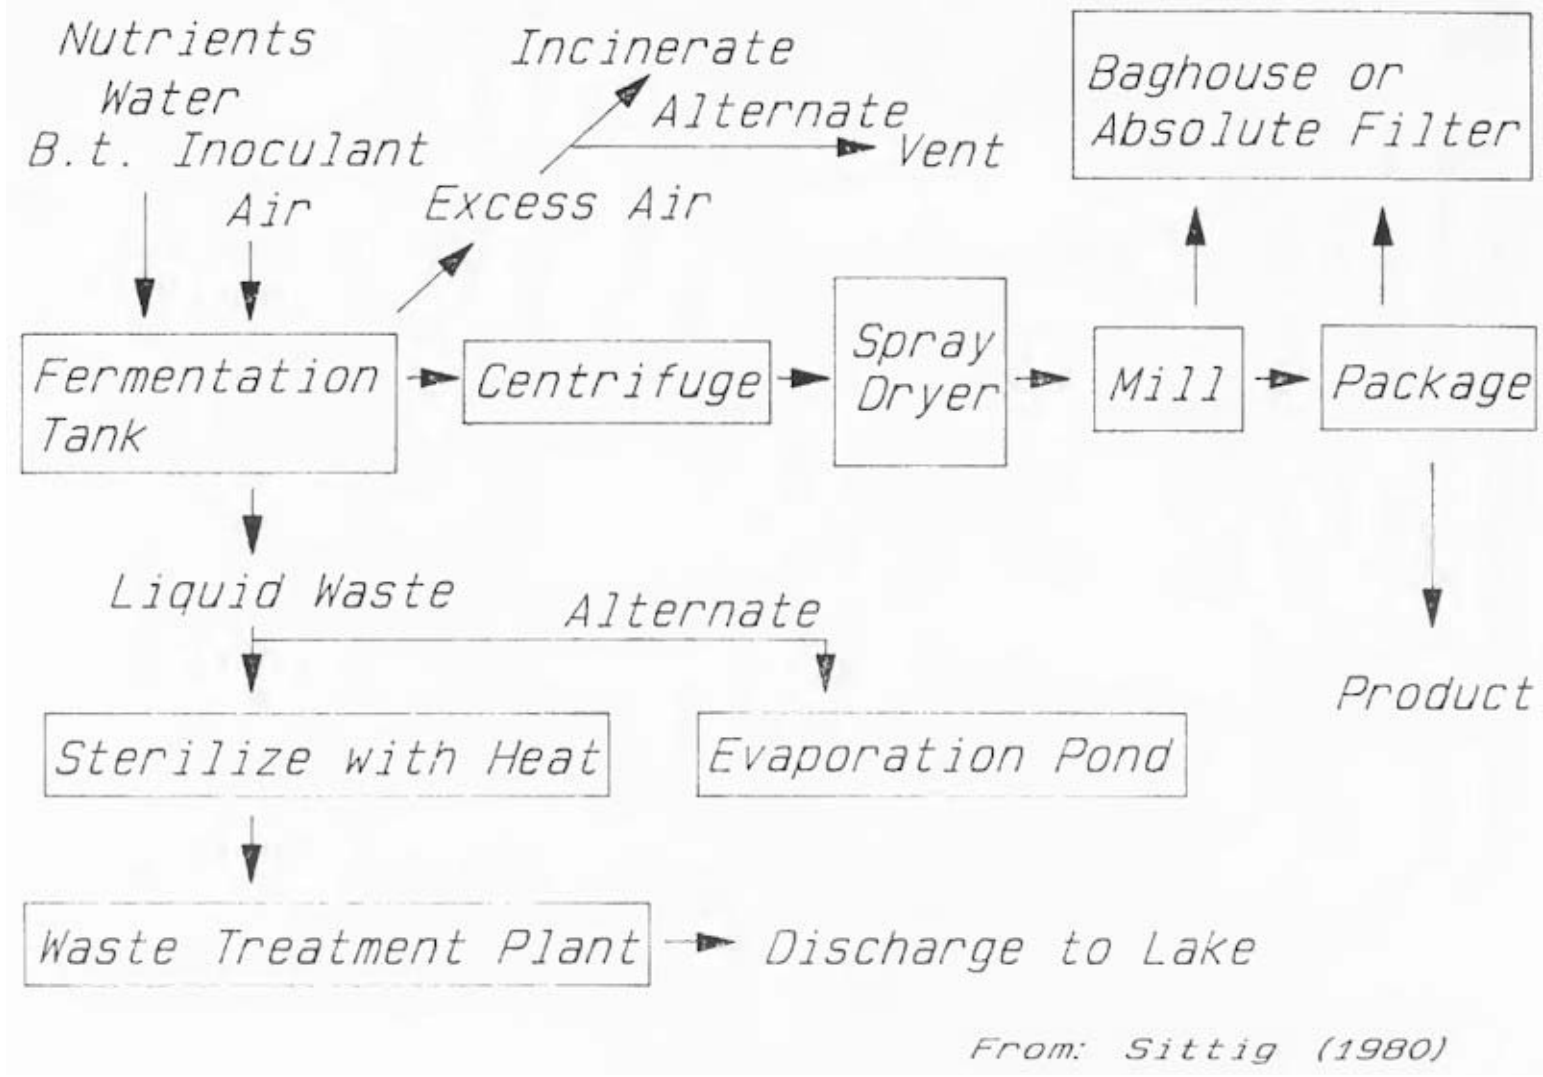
Nutrients
Water
B.t. Inoculant
Air

Incinerate
Alternate
Vent
Excess Air

Baghouse or Absolute Filter

Fermentation Tank

Centrifuge

Spray Dryer

Mill

Package

Product

Liquid Waste

Alternate

Sterilize with Heat

Evaporation Pond

Waste Treatment Plant

Discharge to Lake

From: Sittig (1980)